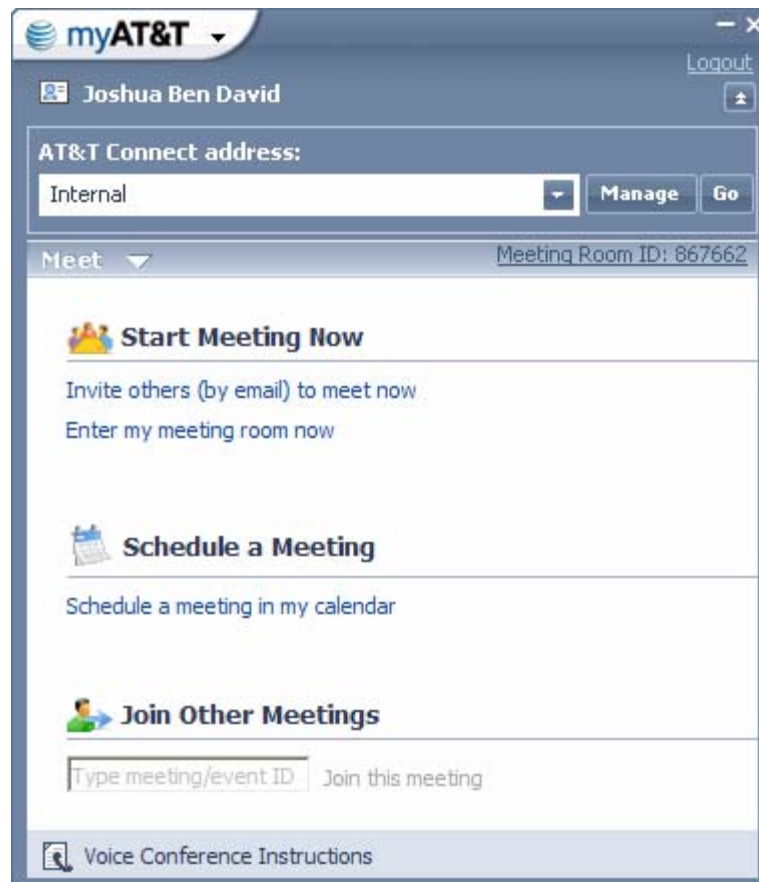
myAT&T

Logout

Joshua Ben David

AT&T Connect address:

Internal

Manage

Go

Meet

Meeting Room ID: 867662

Start Meeting Now

Invite others (by email) to meet now

Enter my meeting room now

Schedule a Meeting

Schedule a meeting in my calendar

Join Other Meetings

Type meeting/event ID

Join this meeting

Voice Conference Instructions